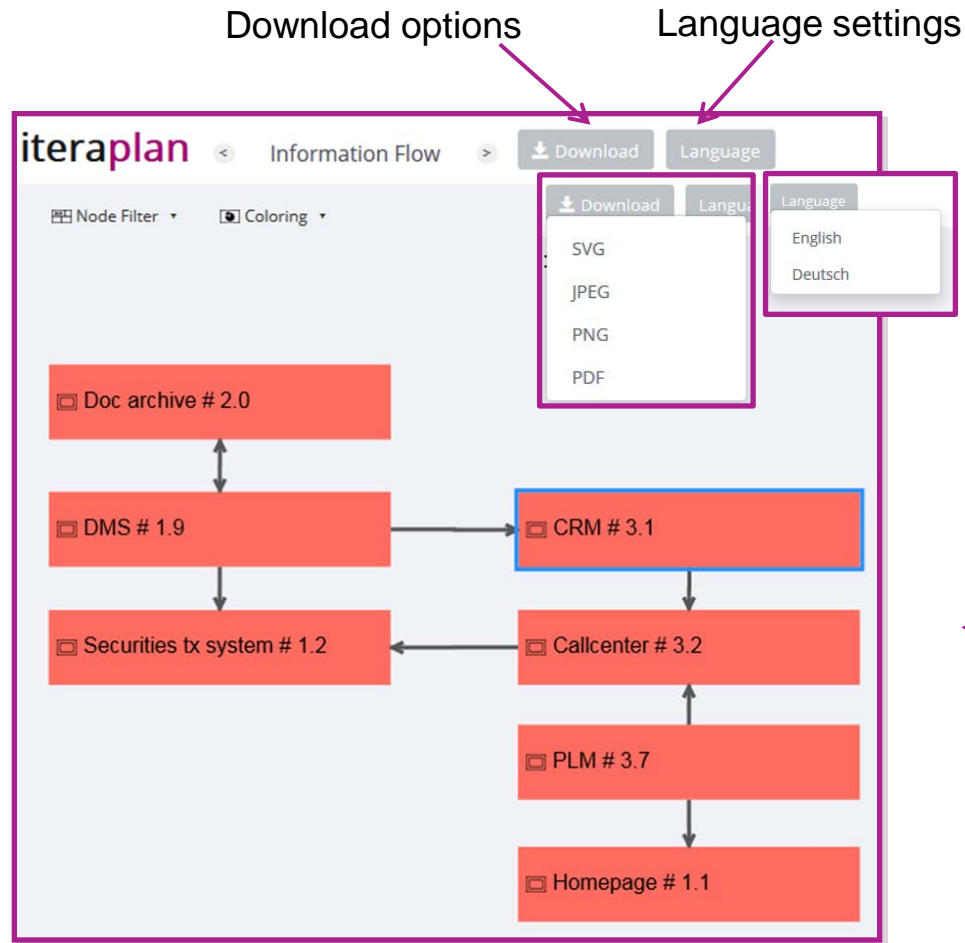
Download options

Language settings

iteraplan

<

Information Flow

>

Download

Language

Node Filter ▾

Coloring ▾

Download

Langu

SVG

JPEG

PNG

PDF

Language

English

Deutsch

Doc archive # 2.0

DMS # 1.9

CRM # 3.1

Securities tx system # 1.2

Callcenter # 3.2

PLM # 3.7

Homepage # 1.1